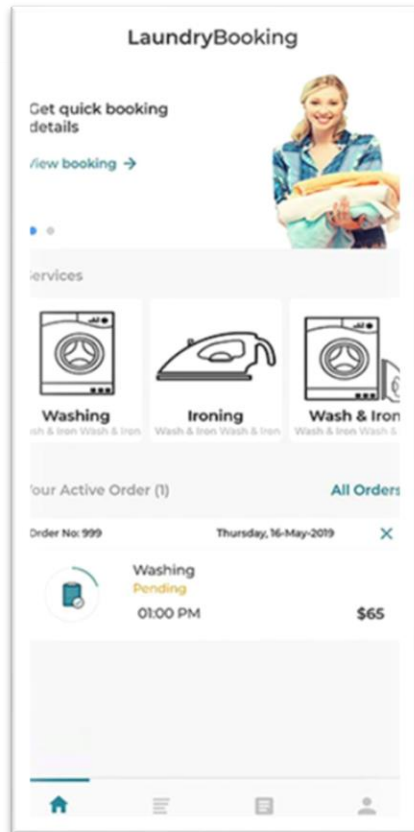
LaundryBooking

Get quick booking details

View booking →

Services

Washing
Wash & Iron Wash & Iron

Ironing
Wash & Iron Wash & Iron

Wash & Iron
Wash & Iron Wash &

Your Active Order (1)

All Orders

Order No: 999

Thursday, 16-May-2019

×

Washing
Pending
01:00 PM

$65